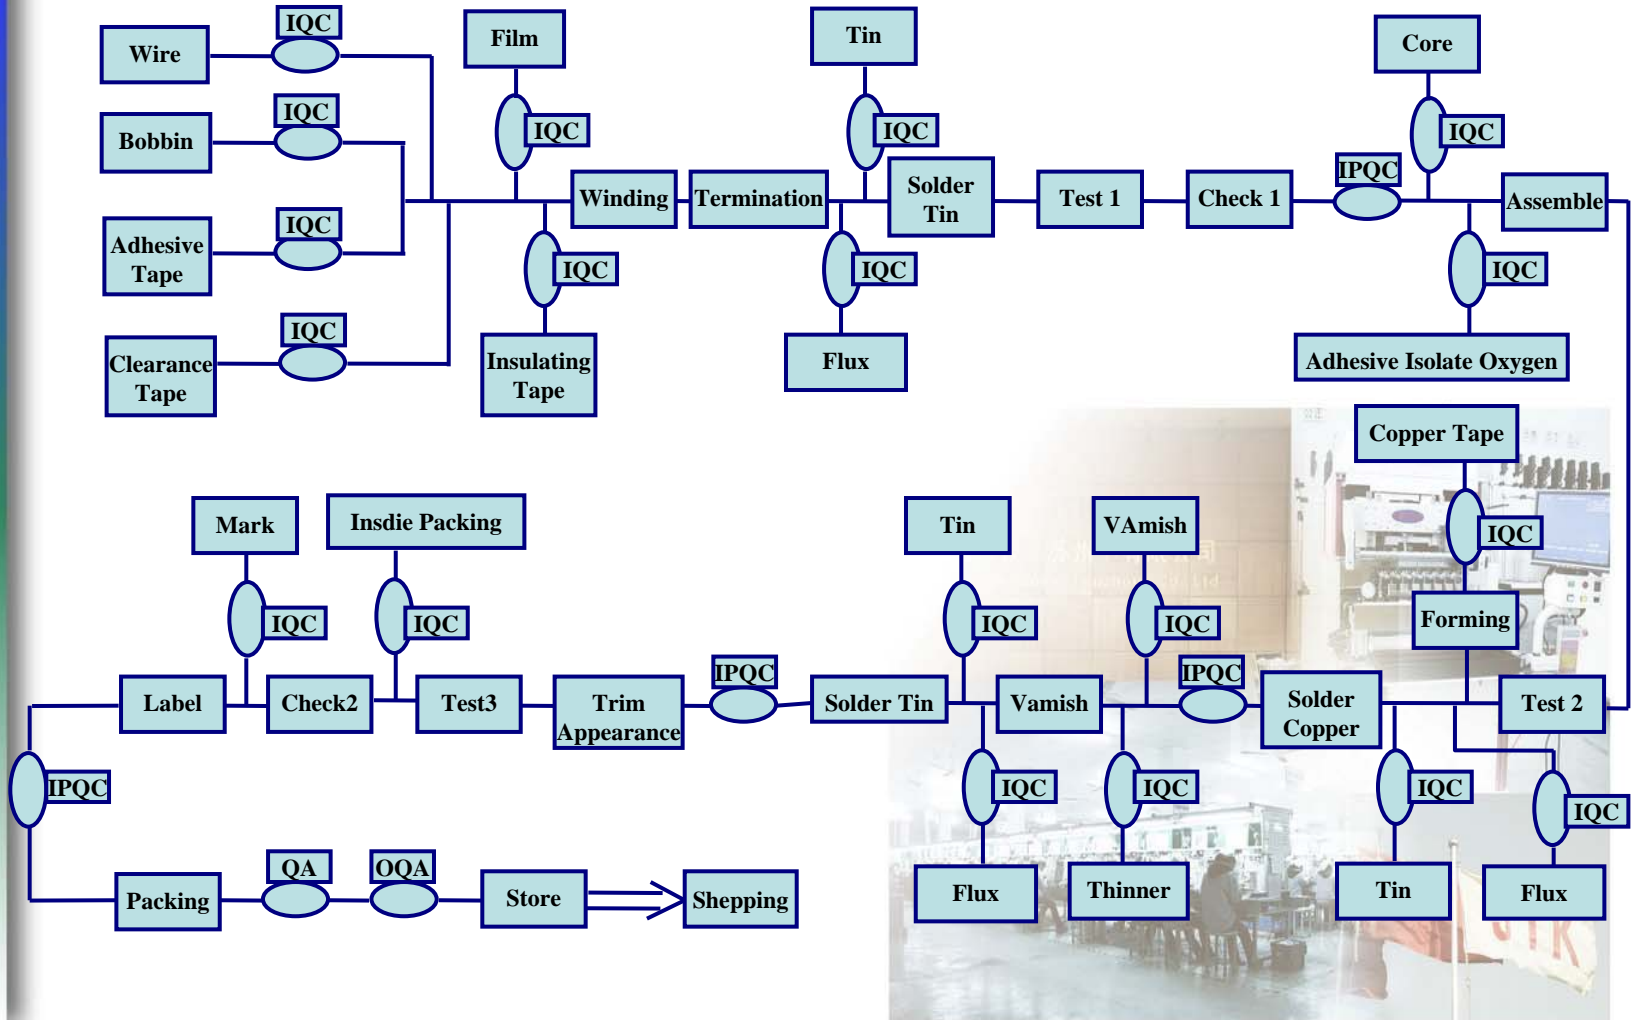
Wire
IQC
Bobbin
IQC
Adhesive Tape
IQC
Clearance Tape
IQC
Film
IQC
Winding
IQC
Insulating Tape
Termination
Tin
IQC
Solder Tin
IQC
Flux
Test 1
Check 1
IPQC
Core
IQC
Assemble
IQC
Adhesive Isolate Oxygen

Copper Tape
IQC
Forming
Mark
IQC
Insdie Packing
IQC
Tin
IQC
VAmish
IQC
Label
Check2
Test3
Trim Appearance
IPQC
Solder Tin
Vamish
IPQC
Solder Copper
Test 2
IPQC
IQC
Flux
IQC
Thinner
IQC
Tin
IQC
Flux
Packing
QA
OQA
Store
Shepping